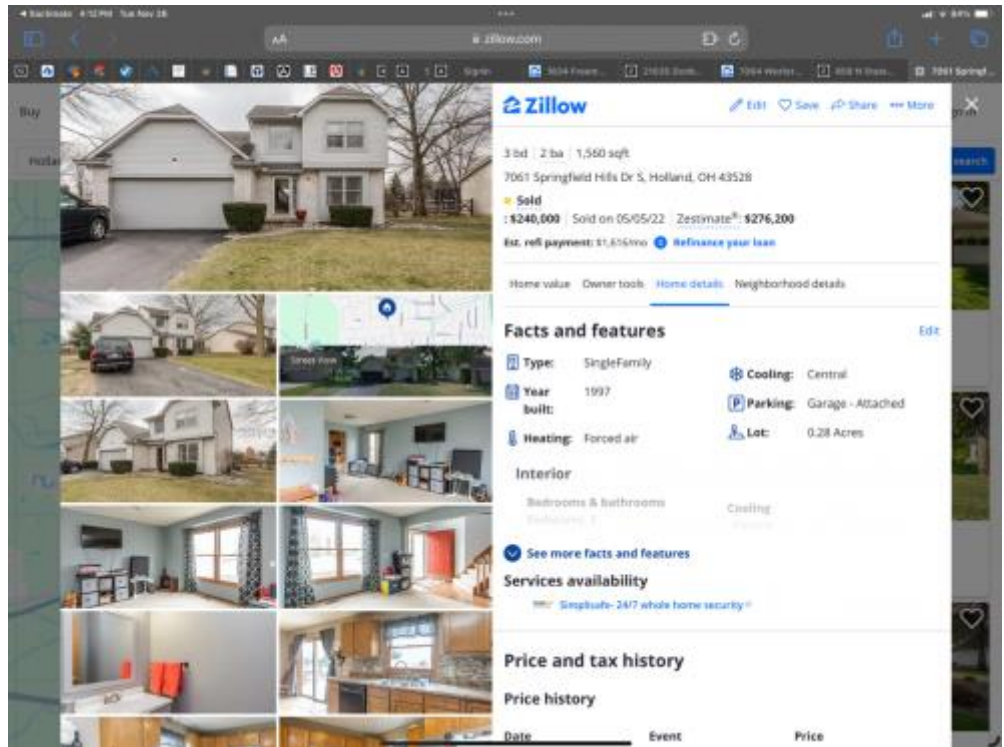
◂ Backroads 4:12 PM Tue Nov 28

AA

zillow.com

Buy

Holla

Zillow

Edit  Save  Share  More

3 bd | 2 ba | 1,560 sqft

7061 Springfield Hills Dr S, Holland, OH 43528

Sold

: $240,000 | Sold on 05/05/22 | Zestimate®: $276,200

Est. refi payment: $1,616/mo  Refinance your loan

Home value  Owner tools  Home details  Neighborhood details

Facts and features

Edit

Type: SingleFamily

Year built: 1997

Heating: Forced air

Cooling: Central

Parking: Garage - Attached

Lot: 0.28 Acres

Interior

Bedrooms & bathrooms

Cooling

See more facts and features

Services availability

SimpliSafe- 24/7 whole home security

Price and tax history

Price history

Date

Event

Price

Street View

Search